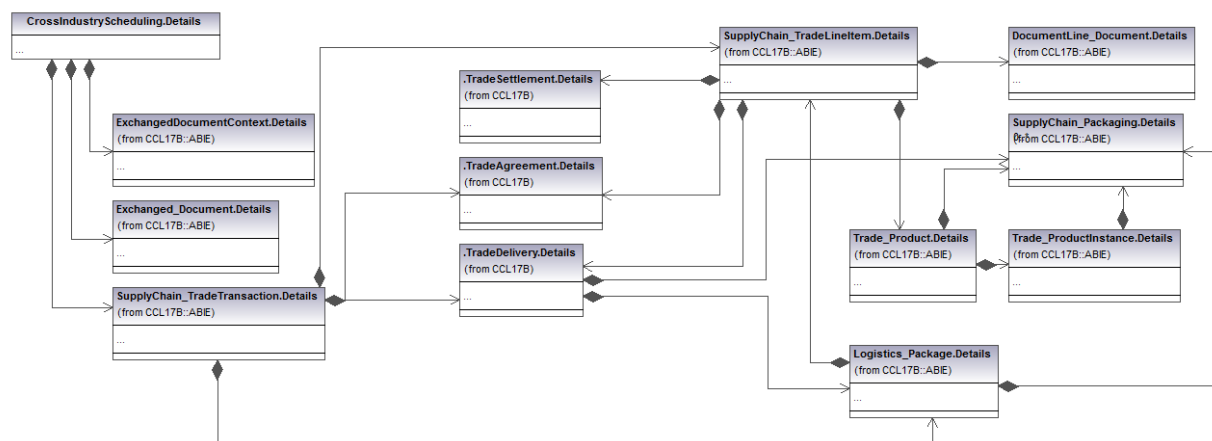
CrossIndustryScheduling.Details
...

ExchangedDocumentContext.Details
(from CCL17B::ABIE)
...

Exchanged_Document.Details
(from CCL17B::ABIE)
...

SupplyChain_TradeTransaction.Details
(from CCL17B::ABIE)
...

.TradeSettlement.Details
(from CCL17B)
...

.TradeAgreement.Details
(from CCL17B)
...

.TradeDelivery.Details
(from CCL17B)
...

SupplyChain_TradeLineItem.Details
(from CCL17B::ABIE)
...

DocumentLine_Document.Details
(from CCL17B::ABIE)
...

SupplyChain_Packaging.Details
(from CCL17B::ABIE)
...

Trade_Product.Details
(from CCL17B::ABIE)
...

Trade_ProductInstance.Details
(from CCL17B::ABIE)
...

Logistics_Package.Details
(from CCL17B::ABIE)
...